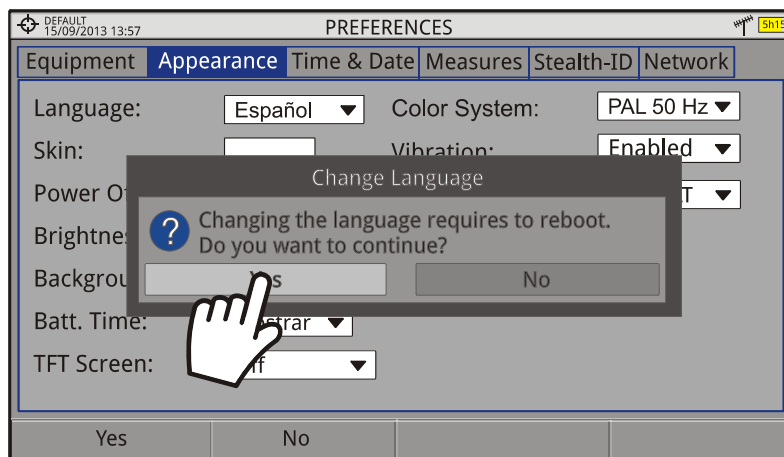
DEFAULT
15/09/2013 13:57
PREFERENCES
5h15

Equipment | Appearance | Time & Date | Measures | Stealth-ID | Network

Language: Español
Color System: PAL 50 Hz
Skin:
Vibration: Enabled
Power O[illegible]
Brightne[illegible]
Backgrou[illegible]
Batt. Time: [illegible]strar
TFT Screen: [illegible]ff

Change Language
Changing the language requires to reboot.
Do you want to continue?
Yes
No

Yes
No